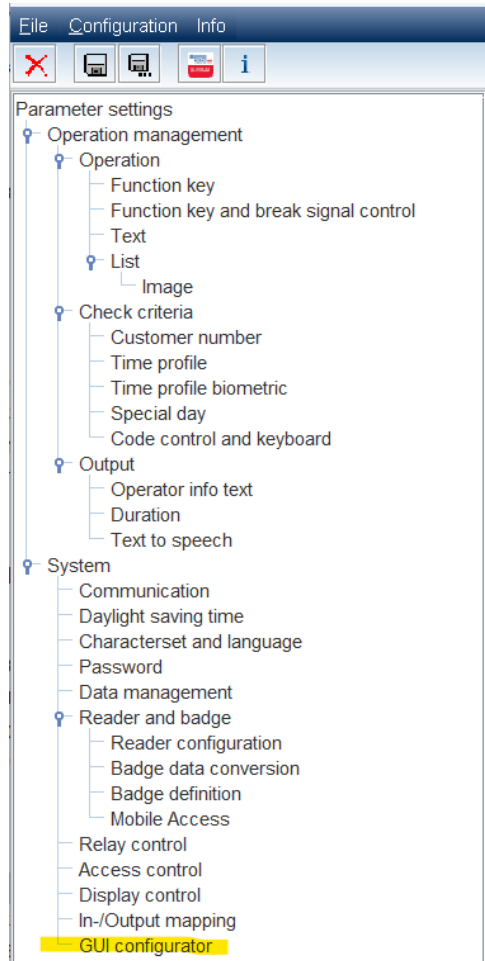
File Configuration Info

Parameter settings
Operation management
Operation
Function key
Function key and break signal control
Text
List
Image
Check criteria
Customer number
Time profile
Time profile biometric
Special day
Code control and keyboard
Output
Operator info text
Duration
Text to speech
System
Communication
Daylight saving time
Characterset and language
Password
Data management
Reader and badge
Reader configuration
Badge data conversion
Badge definition
Mobile Access
Relay control
Access control
Display control
In-/Output mapping
GUI configurator